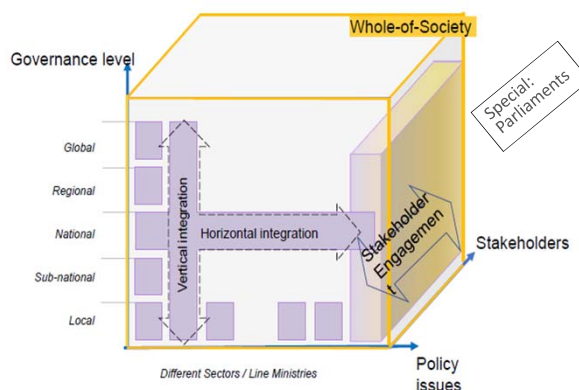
Whole-of-Society

Governance level

Special: Parliaments

Global

Regional

National

Sub-national

Local

Vertical integration

Horizontal integration

Stakeholder Engagemen

Stakeholders

Different Sectors / Line Ministries

Policy issues